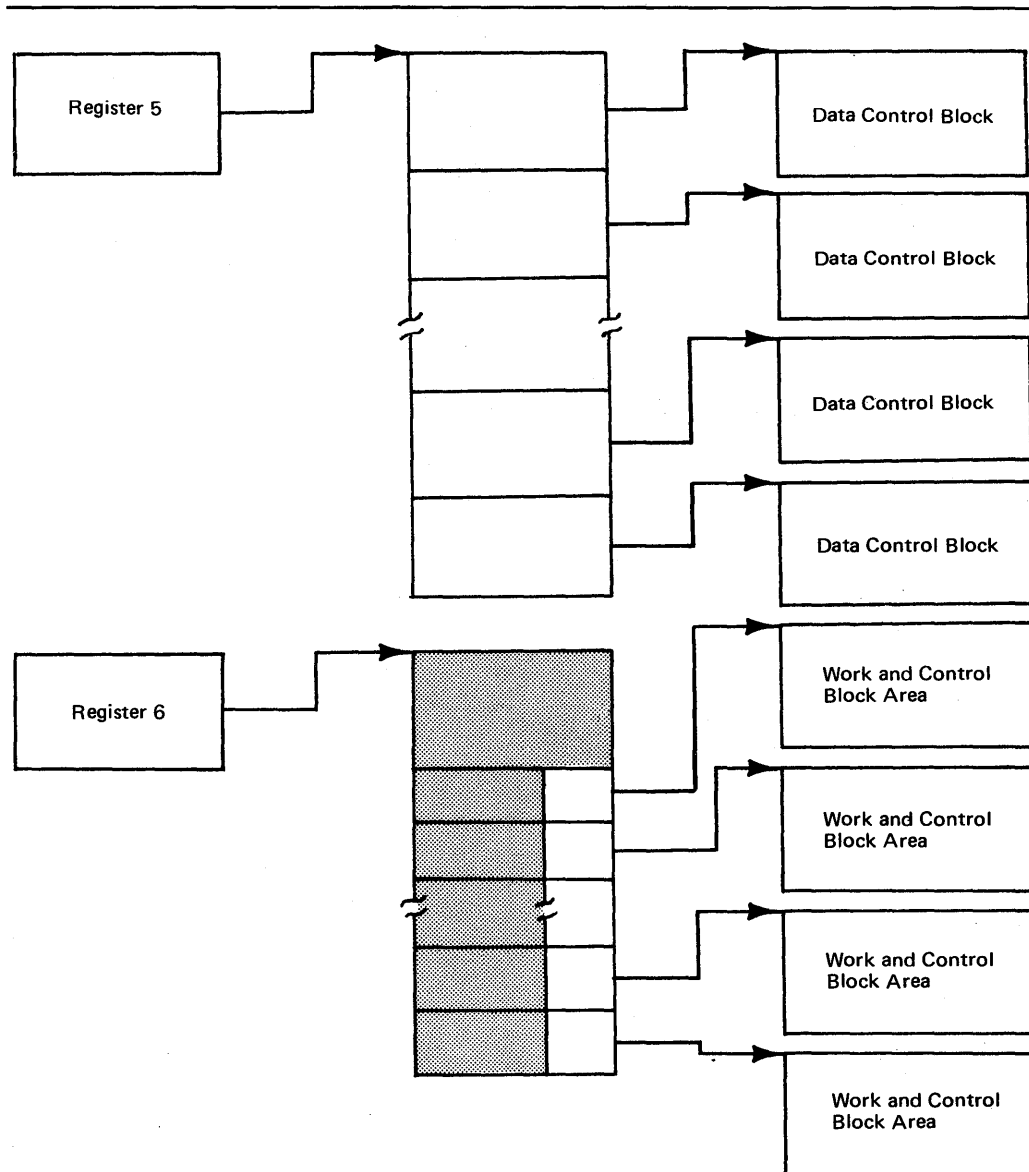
Register 5

Data Control Block

Data Control Block

Data Control Block

Data Control Block

Register 6

Work and Control Block Area

Work and Control Block Area

Work and Control Block Area

Work and Control Block Area